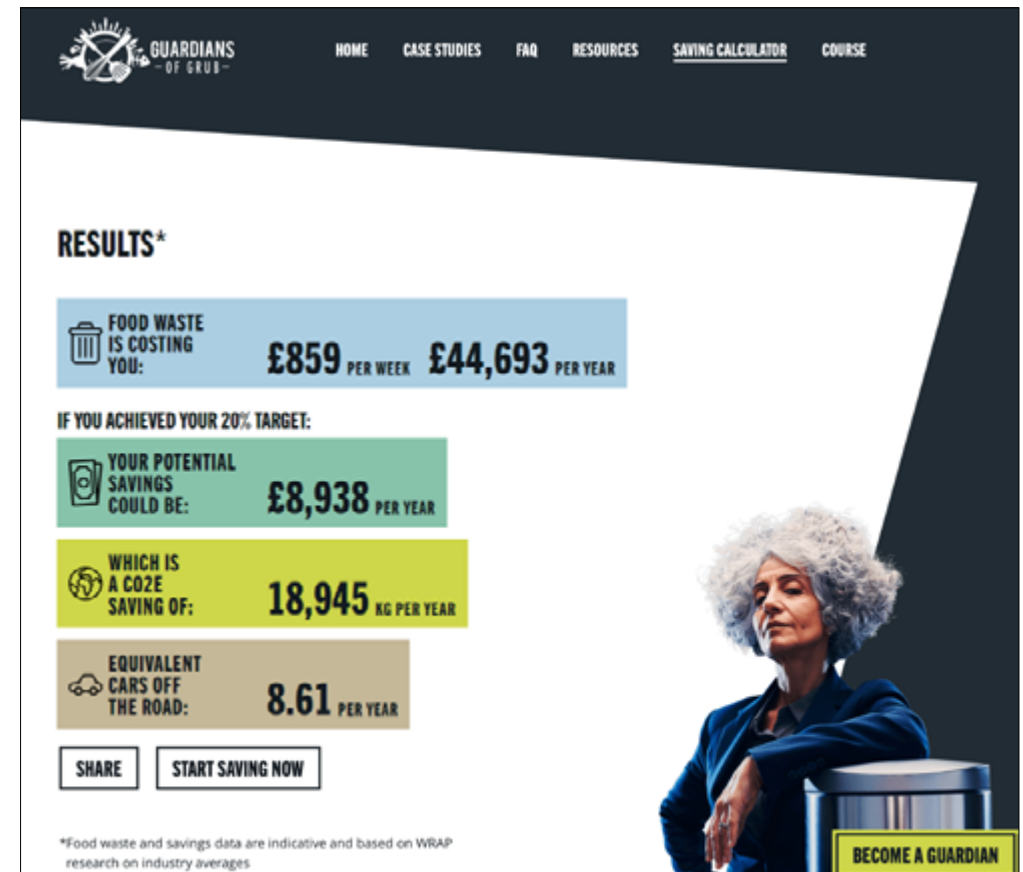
GUARDIANS
OF GRUB

HOME CASE STUDIES FAQ RESOURCES SAVING CALCULATOR COURSE

RESULTS*

FOOD WASTE IS COSTING YOU: £859 PER WEEK £44,693 PER YEAR

IF YOU ACHIEVED YOUR 20% TARGET:

YOUR POTENTIAL SAVINGS COULD BE: £8,938 PER YEAR

WHICH IS A CO2E SAVING OF: 18,945 KG PER YEAR

EQUIVALENT CARS OFF THE ROAD: 8.61 PER YEAR

SHARE

START SAVING NOW

*Food waste and savings data are indicative and based on WRAP research on industry averages

BECOME A GUARDIAN